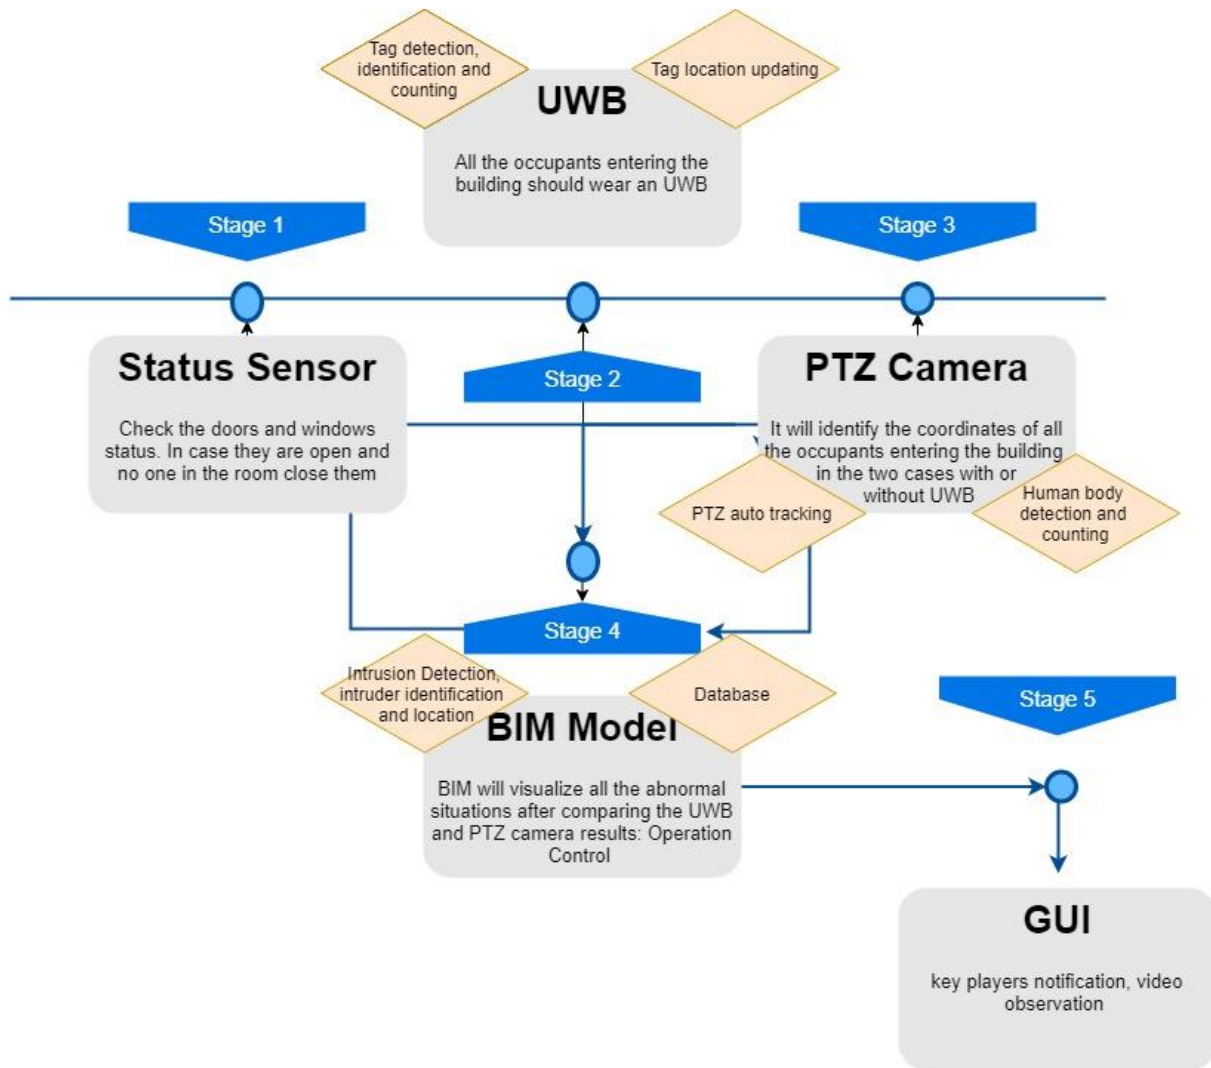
Tag detection, identification and counting

UWB

Tag location updating

All the occupants entering the building should wear an UWB

Stage 1

Stage 3

Status Sensor

Check the doors and windows status. In case they are open and no one in the room close them

Stage 2

PTZ Camera

It will identify the coordinates of all the occupants entering the building in the two cases with or without UWB

PTZ auto tracking

Human body detection and counting

Stage 4

Intrusion Detection, intruder identification and location

Database

BIM Model

BIM will visualize all the abnormal situations after comparing the UWB and PTZ camera results: Operation Control

Stage 5

GUI

key players notification, video observation